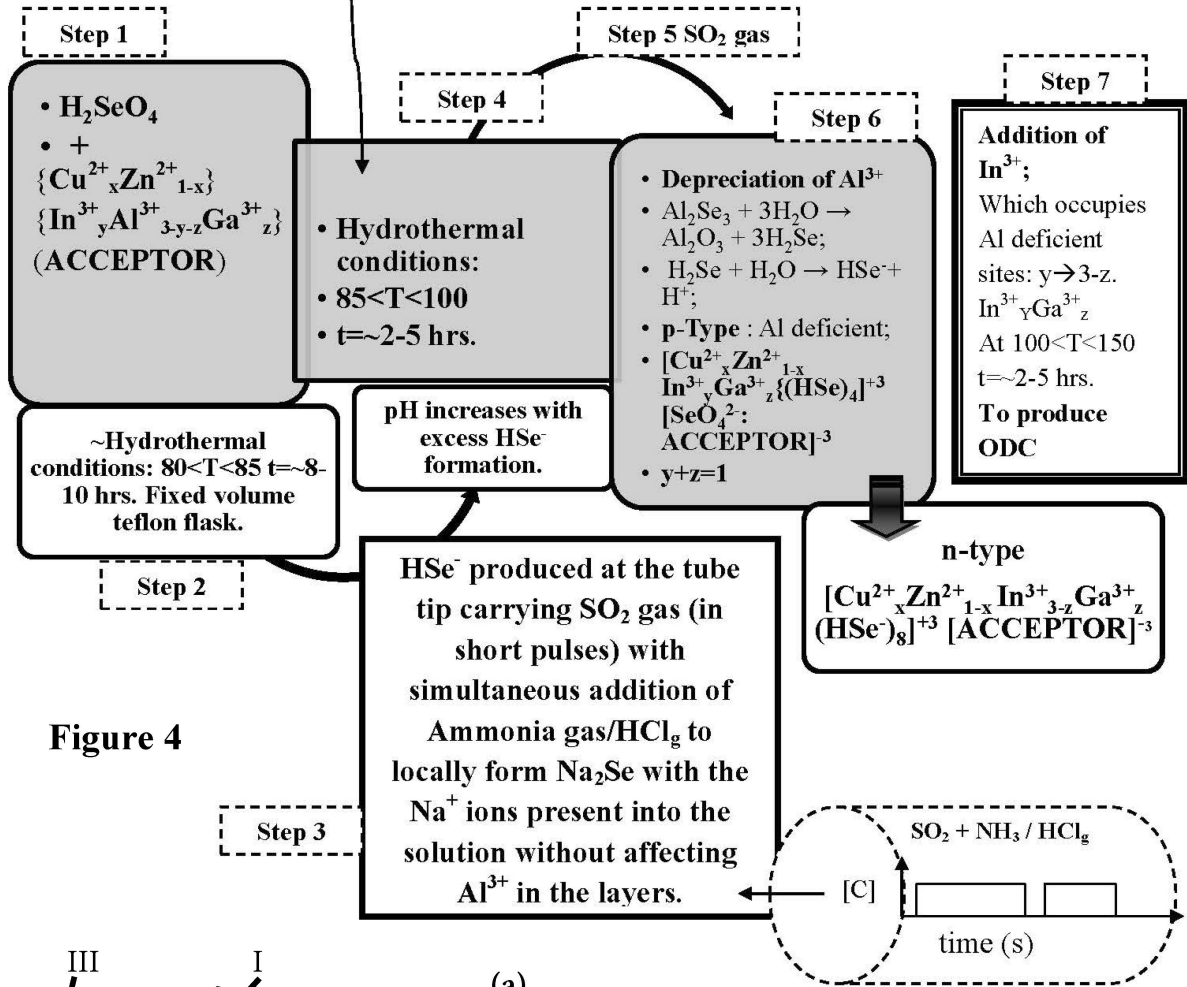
Step 1

• $H_2SeO_4$
• +
$\{Cu^{2+}{}_xZn^{2+}{}_{1-x}\}$
$\{In^{3+}{}_yAl^{3+}{}_{3-y-z}Ga^{3+}{}_z\}$
(ACCEPTOR)

Step 4

• Hydrothermal conditions:
• 85<T<100
• t=~2-5 hrs.

Step 5 $SO_2$ gas

Step 6

• Depreciation of $Al^{3+}$
• $Al_2Se_3 + 3H_2O \rightarrow Al_2O_3 + 3H_2Se$;
• $H_2Se + H_2O \rightarrow HSe^- + H^+$;
• p-Type : Al deficient;
• $[Cu^{2+}{}_xZn^{2+}{}_{1-x}In^{3+}{}_yGa^{3+}{}_z\{(HSe)_4]^{+3}$ $[SeO_4^{2-}$: ACCEPTOR$]^{-3}$
• y+z=1

Step 7

Addition of $In^{3+}$;
Which occupies Al deficient sites: y→3-z.
$In^{3+}{}_YGa^{3+}{}_z$
At 100<T<150
t=~2-5 hrs.
To produce ODC

~Hydrothermal conditions: 80<T<85 t=~8-10 hrs. Fixed volume teflon flask.

Step 2

pH increases with excess $HSe^-$ formation.

n-type
$[Cu^{2+}{}_xZn^{2+}{}_{1-x}In^{3+}{}_{3-z}Ga^{3+}{}_z(HSe^-)_8]^{+3}$ $[ACCEPTOR]^{-3}$

$HSe^-$ produced at the tube tip carrying $SO_2$ gas (in short pulses) with simultaneous addition of Ammonia gas/$HCl_g$ to locally form $Na_2Se$ with the $Na^+$ ions present into the solution without affecting $Al^{3+}$ in the layers.

Figure 4

Step 3

[C]

$SO_2 + NH_3 / HCl_g$

time (s)

III I (a)